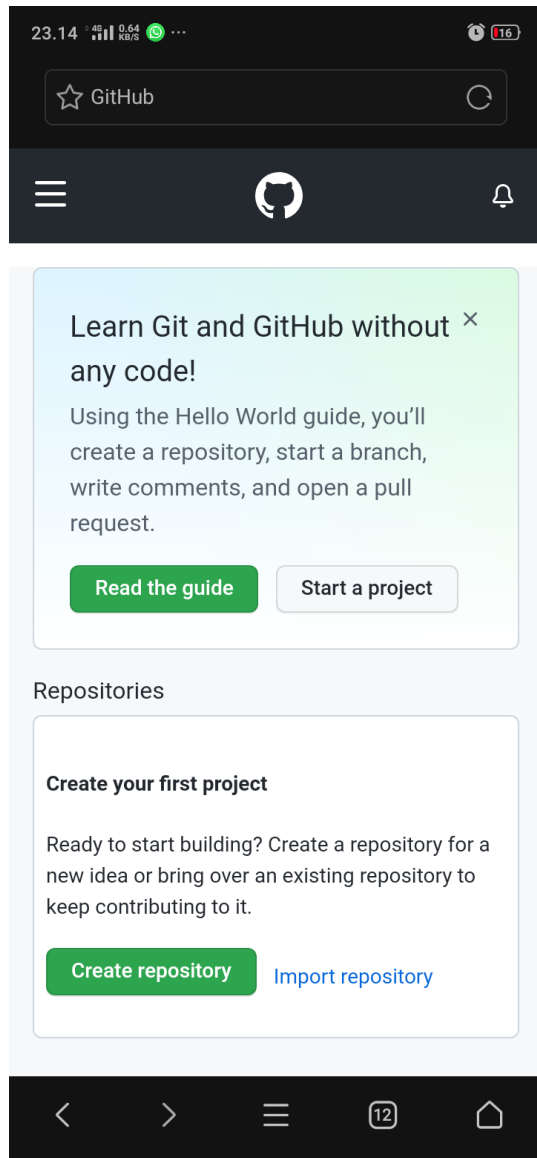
23.14 4G 0.64 KB/S ··· 16

GitHub

Learn Git and GitHub without any code!

×

Using the Hello World guide, you'll create a repository, start a branch, write comments, and open a pull request.

Read the guide

Start a project

Repositories

Create your first project

Ready to start building? Create a repository for a new idea or bring over an existing repository to keep contributing to it.

Create repository

Import repository

12